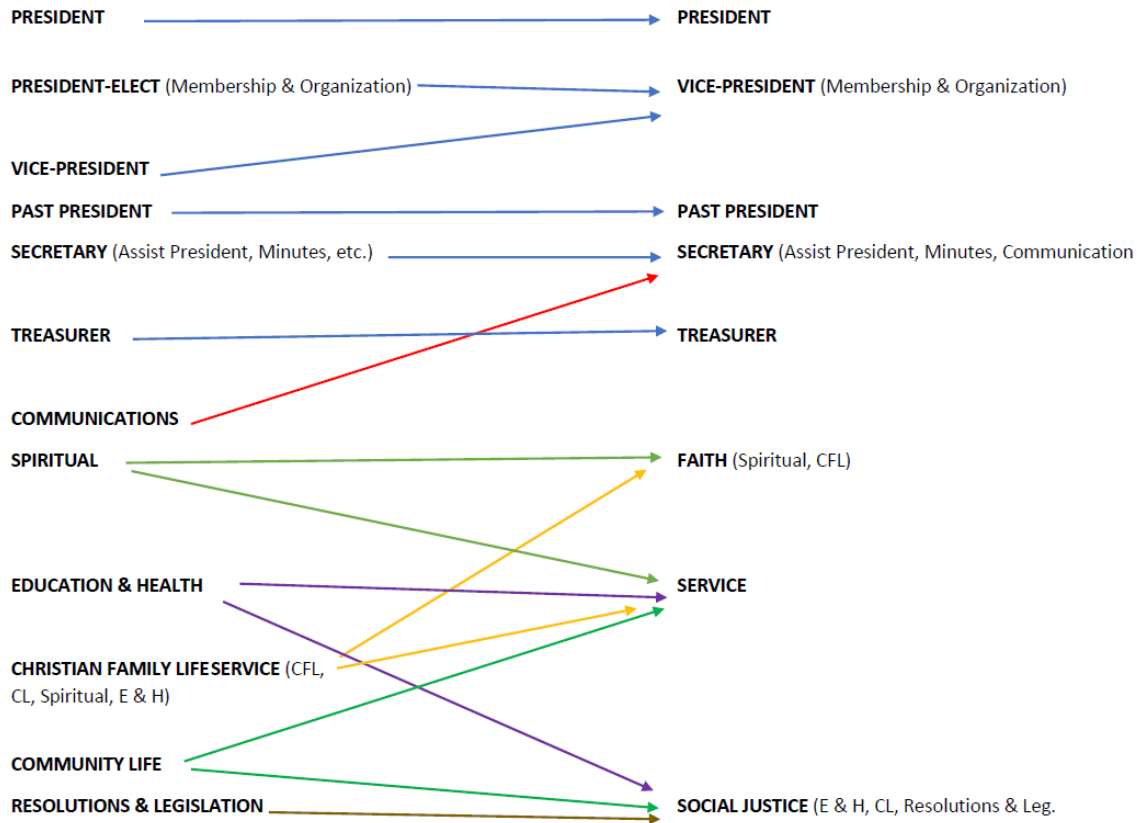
PRESIDENT

PRESIDENT-ELECT (Membership & Organization)

VICE-PRESIDENT

PAST PRESIDENT

SECRETARY (Assist President, Minutes, etc.)

TREASURER

COMMUNICATIONS

SPIRITUAL

EDUCATION & HEALTH

CHRISTIAN FAMILY LIFESERVICE (CFL, CL, Spiritual, E & H)

COMMUNITY LIFE

RESOLUTIONS & LEGISLATION

PRESIDENT

VICE-PRESIDENT (Membership & Organization)

PAST PRESIDENT

SECRETARY (Assist President, Minutes, Communication

TREASURER

FAITH (Spiritual, CFL)

SERVICE

SOCIAL JUSTICE (E & H, CL, Resolutions & Leg.